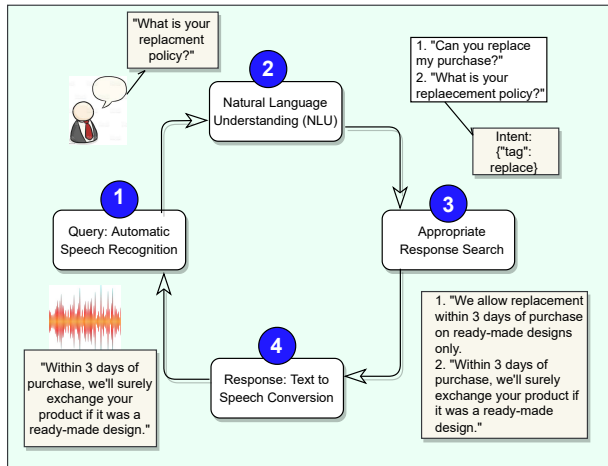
"What is your replacment policy?"

2
Natural Language Understanding (NLU)

1. "Can you replace my purchase?"
2. "What is your replaecement policy?"

Intent: {"tag": replace}

1
Query: Automatic Speech Recognition

3
Appropriate Response Search

1. "We allow replacement within 3 days of purchase on ready-made designs only.
2. "Within 3 days of purchase, we'll surely exchange your product if it was a ready-made design."

4
Response: Text to Speech Conversion

"Within 3 days of purchase, we'll surely exchange your product if it was a ready-made design."